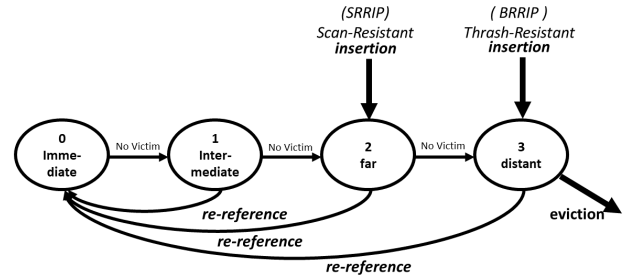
(SRRIP)
Scan-Resistant
insertion

( BRRIP )
Thrash-Resistant
insertion

0
Immediate

No Victim

1
Intermediate

No Victim

2
far

No Victim

3
distant

eviction

re-reference

re-reference

re-reference